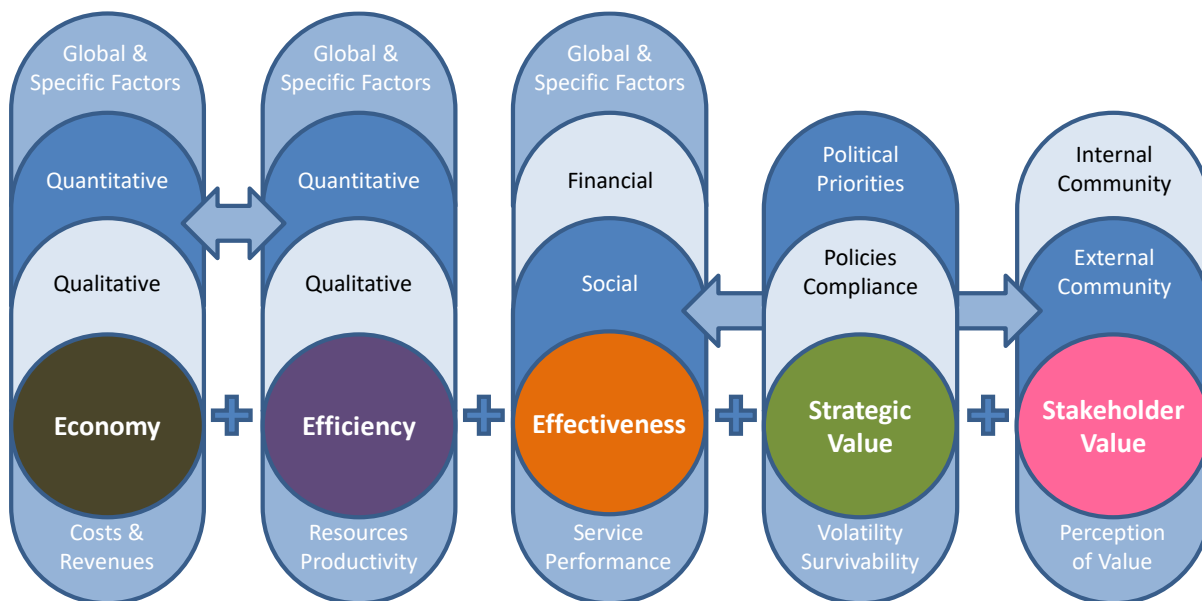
Global & Specific Factors

Quantitative

Qualitative

Economy

Costs & Revenues

Global & Specific Factors

Quantitative

Qualitative

Efficiency

Resources Productivity

Global & Specific Factors

Financial

Social

Effectiveness

Service Performance

Political Priorities

Policies Compliance

Strategic Value

Volatility Survivability

Internal Community

External Community

Stakeholder Value

Perception of Value